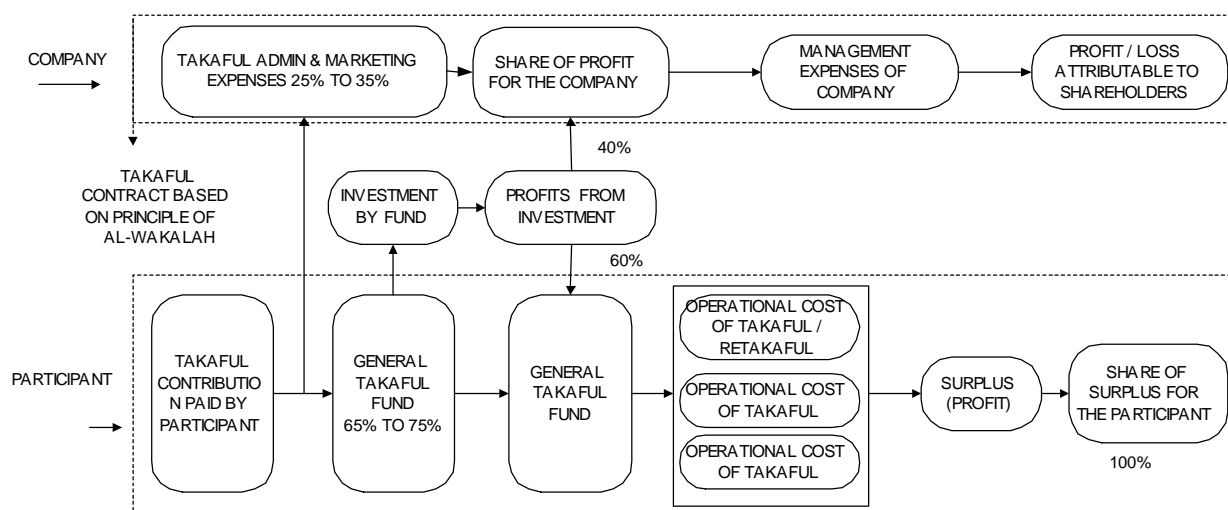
COMPANY

TAKAFUL ADMIN & MARKETING EXPENSES 25% TO 35%

SHARE OF PROFIT FOR THE COMPANY

MANAGEMENT EXPENSES OF COMPANY

PROFIT / LOSS ATTRIBUTABLE TO SHAREHOLDERS

40%

TAKAFUL CONTRACT BASED ON PRINCIPLE OF AL-WAKALAH

INVESTMENT BY FUND

PROFITS FROM INVESTMENT

60%

PARTICIPANT

TAKAFUL CONTRIBUTION PAID BY PARTICIPANT

GENERAL TAKAFUL FUND 65% TO 75%

GENERAL TAKAFUL FUND

OPERATIONAL COST OF TAKAFUL / RETAKAFUL

OPERATIONAL COST OF TAKAFUL

OPERATIONAL COST OF TAKAFUL

SURPLUS (PROFIT)

SHARE OF SURPLUS FOR THE PARTICIPANT

100%